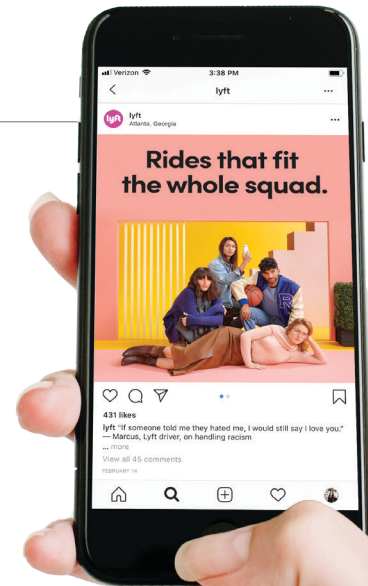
Verizon 3:38 PM
lyft
...
lyft
lyft
Atlanta, Georgia
...
Rides that fit the whole squad.
R
431 likes
lyft "If someone told me they hated me, I would still say I love you." — Marcus, Lyft driver, on handling racism
... more
View all 45 comments
FEBRUARY 14